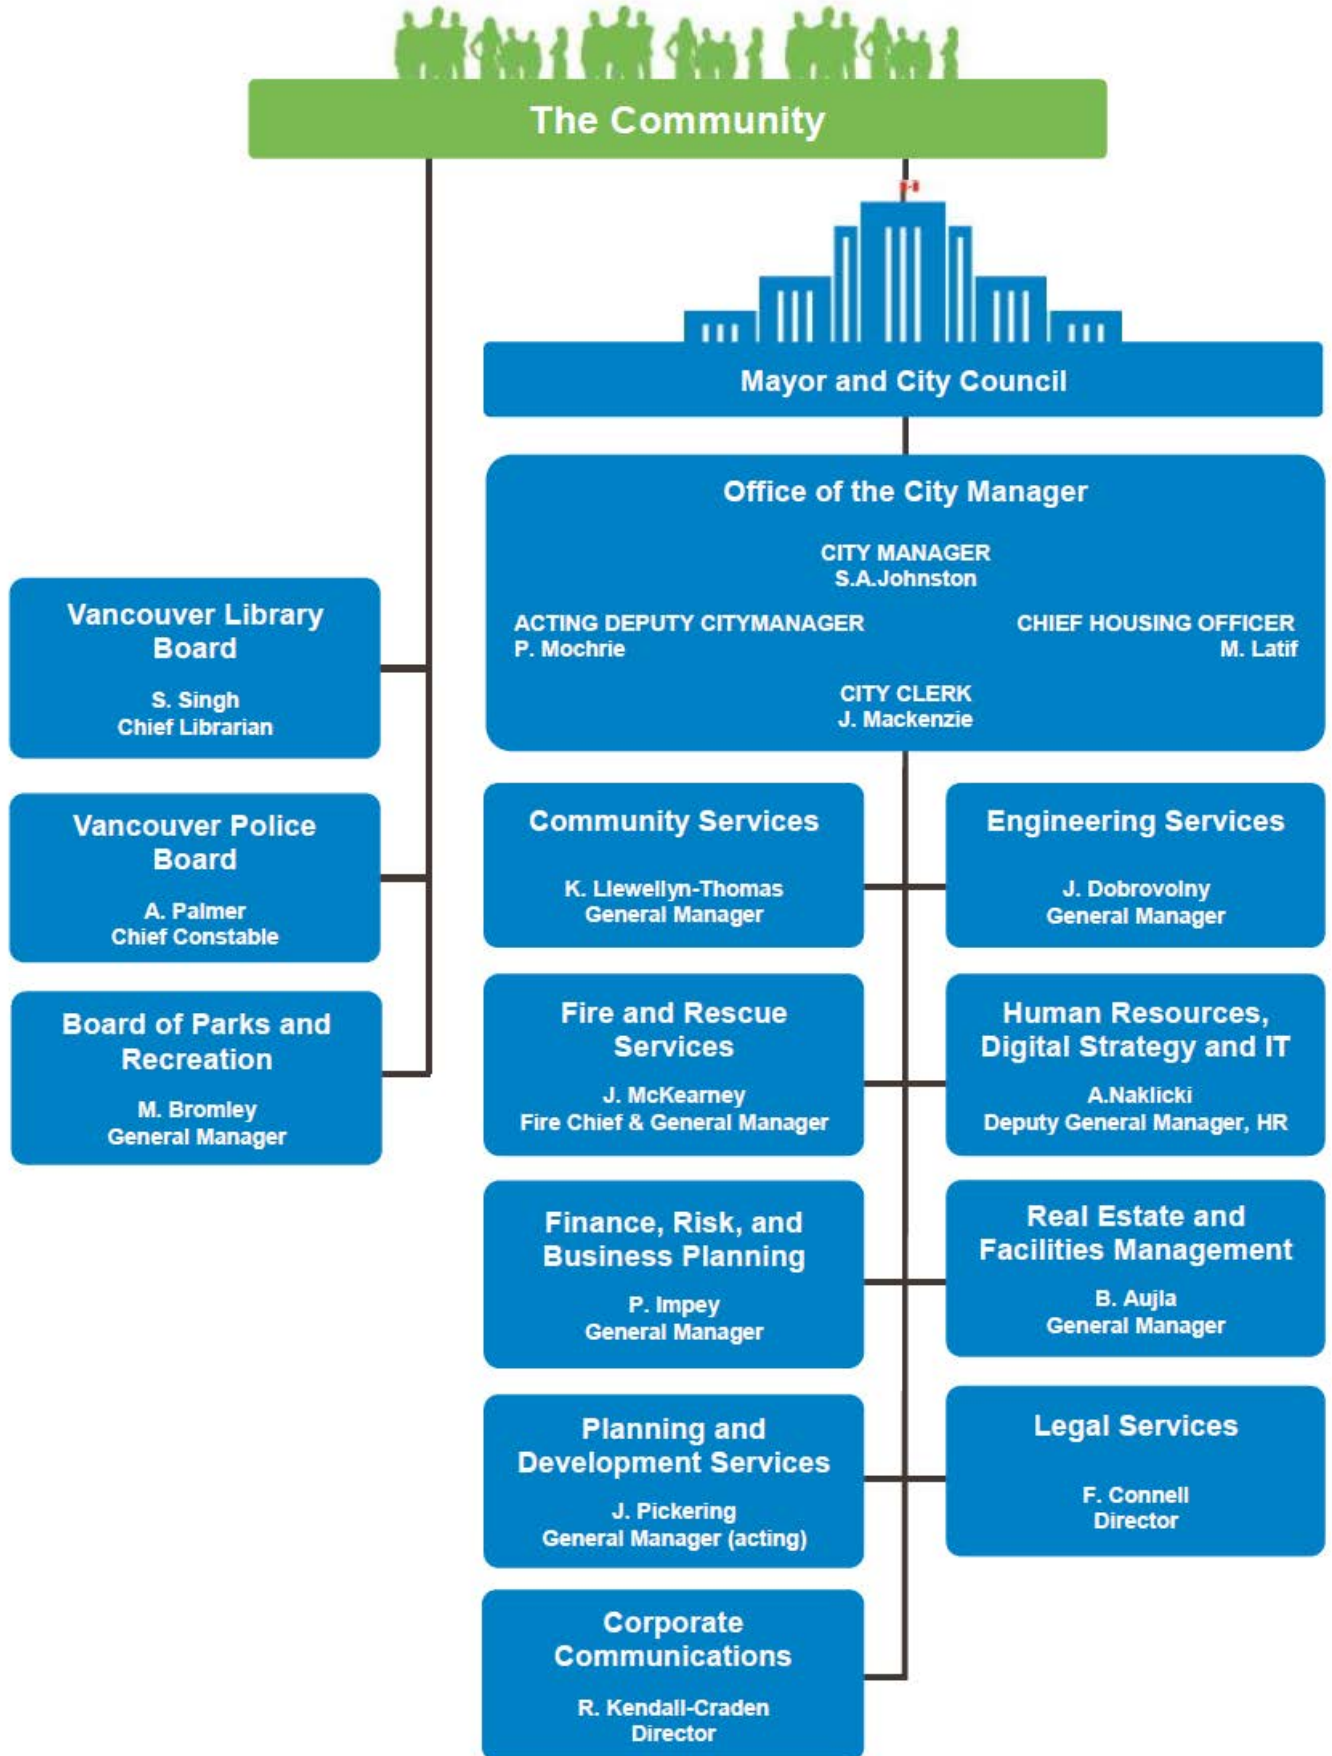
The Community

Mayor and City Council

Office of the City Manager

CITY MANAGER
S.A.Johnston

ACTING DEPUTY CITYMANAGER
P. Mochrie

CHIEF HOUSING OFFICER
M. Latif

CITY CLERK
J. Mackenzie

Vancouver Library Board
S. Singh
Chief Librarian

Vancouver Police Board
A. Palmer
Chief Constable

Board of Parks and Recreation
M. Bromley
General Manager

Community Services
K. Llewellyn-Thomas
General Manager

Engineering Services
J. Dobrovolny
General Manager

Fire and Rescue Services
J. McKearney
Fire Chief & General Manager

Human Resources, Digital Strategy and IT
A.Naklicki
Deputy General Manager, HR

Finance, Risk, and Business Planning
P. Impey
General Manager

Real Estate and Facilities Management
B. Aujla
General Manager

Planning and Development Services
J. Pickering
General Manager (acting)

Legal Services
F. Connell
Director

Corporate Communications
R. Kendall-Craden
Director